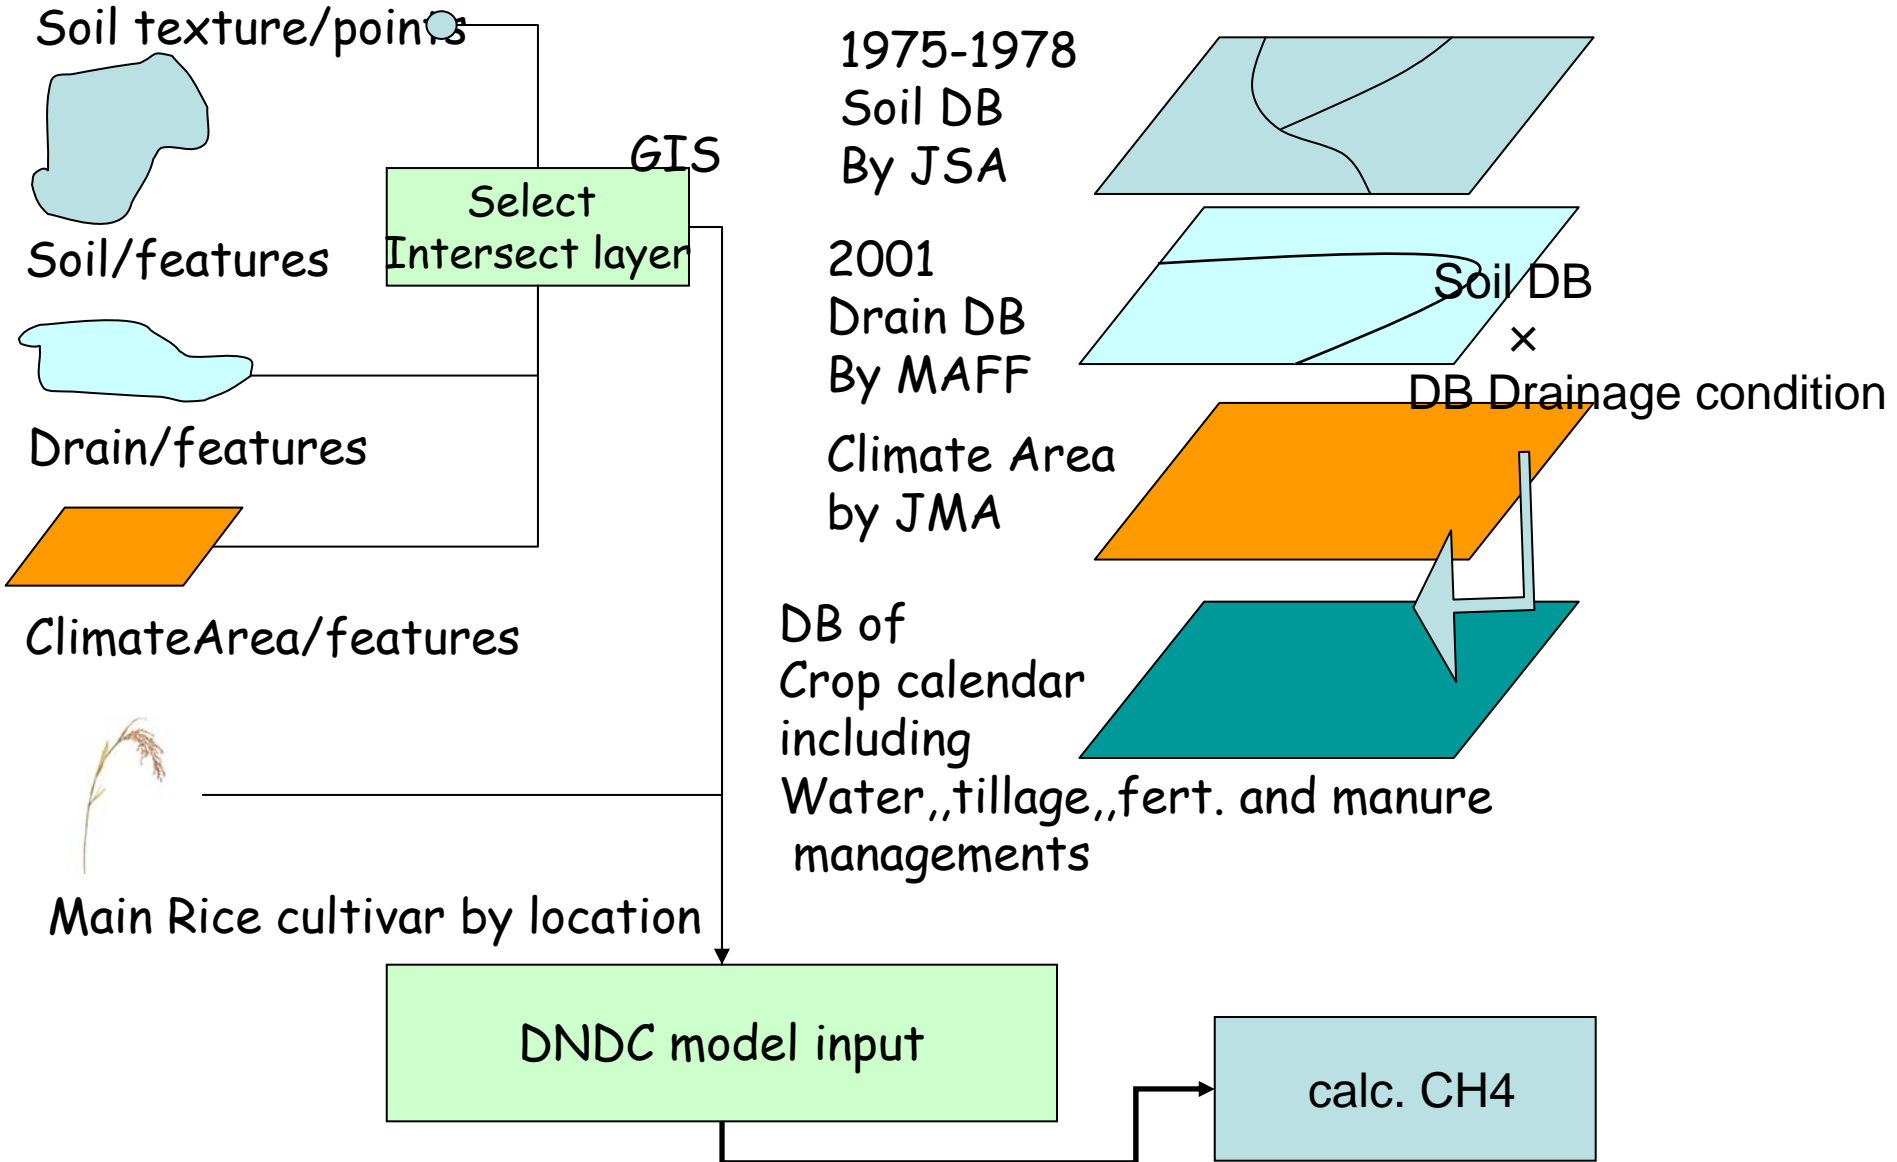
Soil texture/points

Soil/features

Drain/features

ClimateArea/features

GIS

Select Intersect layer

1975-1978
Soil DB
By JSA

2001
Drain DB
By MAFF

Soil DB
×
DB Drainage condition

Climate Area
by JMA

DB of
Crop calendar
including
Water,,tillage,,fert. and manure
managements

Main Rice cultivar by location

DNDC model input

calc. CH4